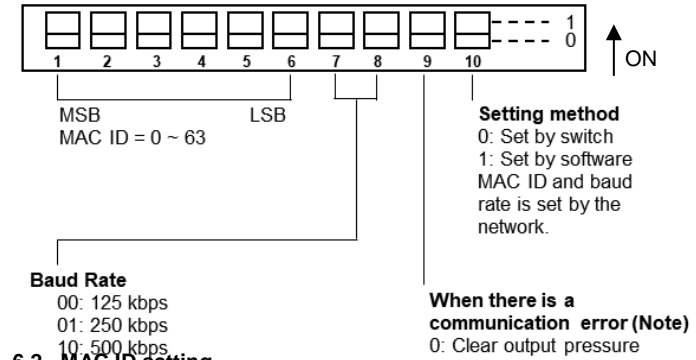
1
0
ON

1 2 3 4 5 6 7 8 9 10

MSB LSB
MAC ID = 0 ~ 63

Setting method
0: Set by switch
1: Set by software
MAC ID and baud rate is set by the network.

Baud Rate
00: 125 kbps
01: 250 kbps
10: 500 kbps

When there is a communication error (Note)
0: Clear output pressure

6.2 MAC ID setting